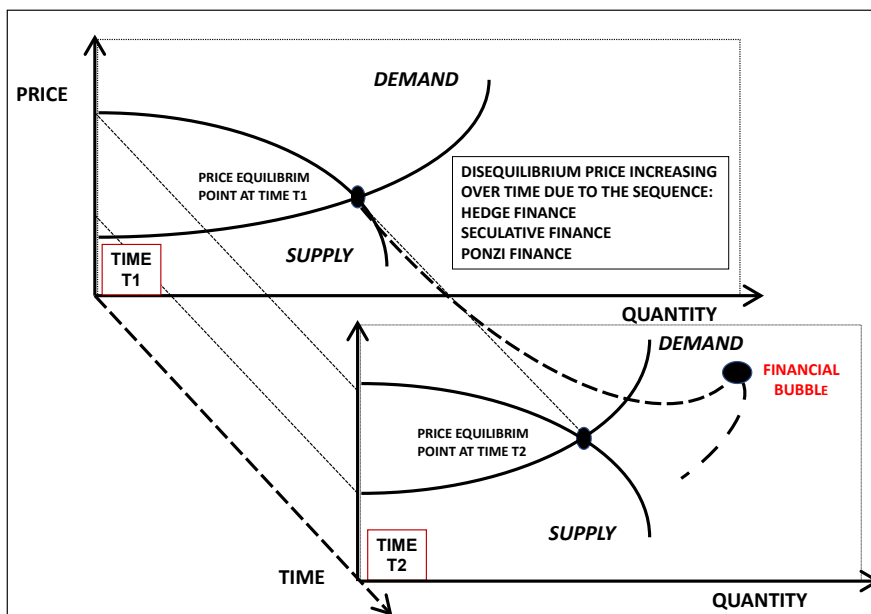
PRICE

DEMAND

PRICE EQUILIBRIM POINT AT TIME T1

DISEQUILIBRIUM PRICE INCREASING OVER TIME DUE TO THE SEQUENCE:
HEDGE FINANCE
SECULATIVE FINANCE
PONZI FINANCE

SUPPLY

TIME T1

QUANTITY

DEMAND

FINANCIAL BUBBLE

PRICE EQUILIBRIM POINT AT TIME T2

SUPPLY

TIME T2

TIME

QUANTITY